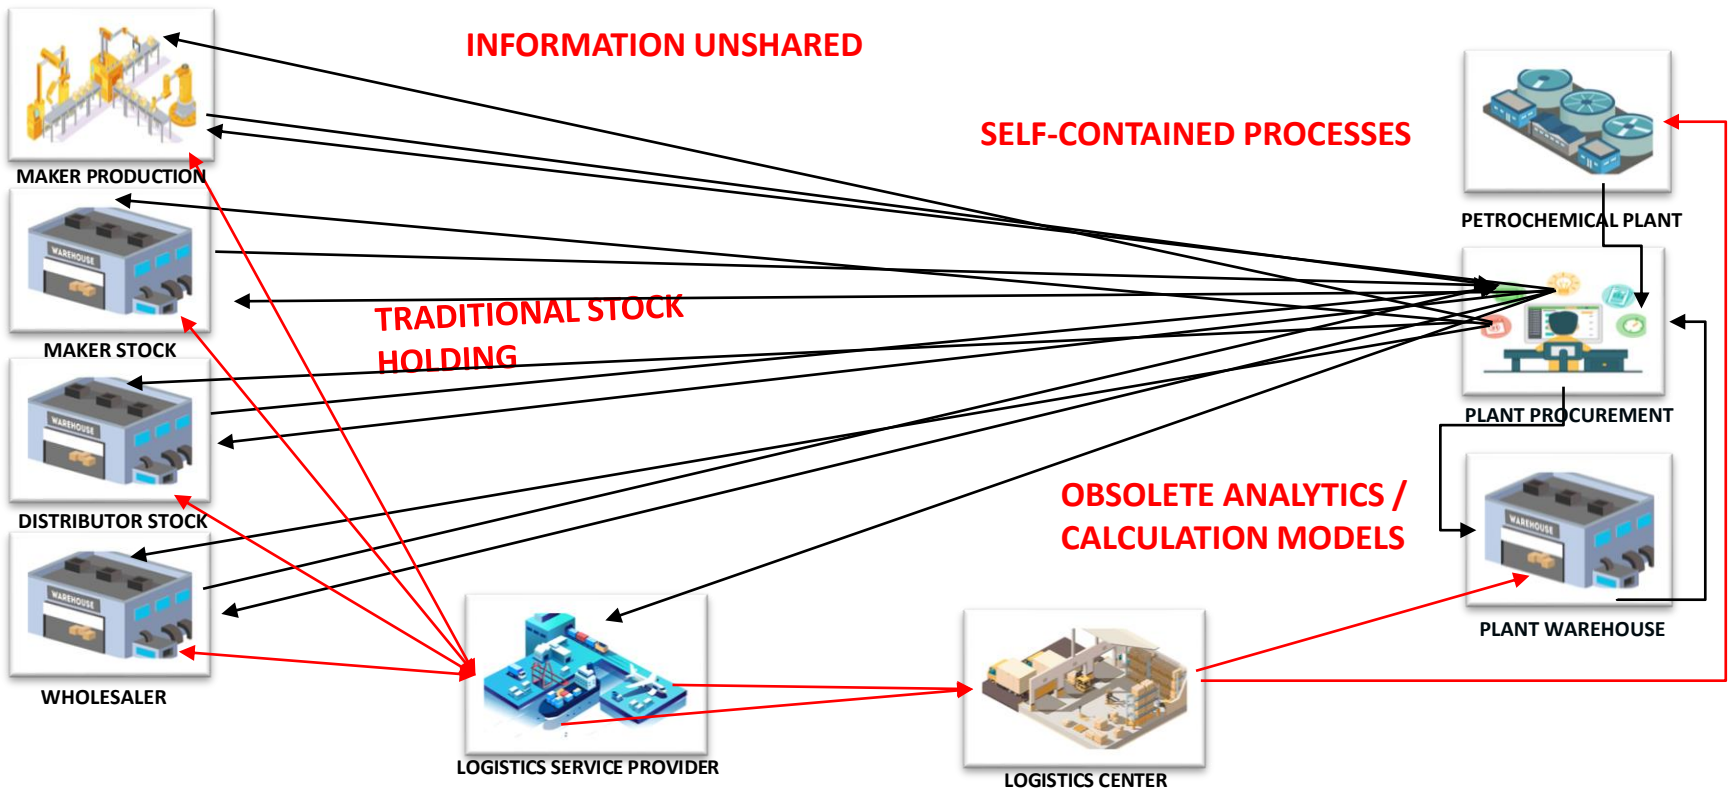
INFORMATION UNSHARED

SELF-CONTAINED PROCESSES

MAKER PRODUCTION

PETROCHEMICAL PLANT

TRADITIONAL STOCK HOLDING

MAKER STOCK

PLANT PROCUREMENT

DISTRIBUTOR STOCK

OBSOLETE ANALYTICS / CALCULATION MODELS

WHOLESALER

PLANT WAREHOUSE

LOGISTICS SERVICE PROVIDER

LOGISTICS CENTER